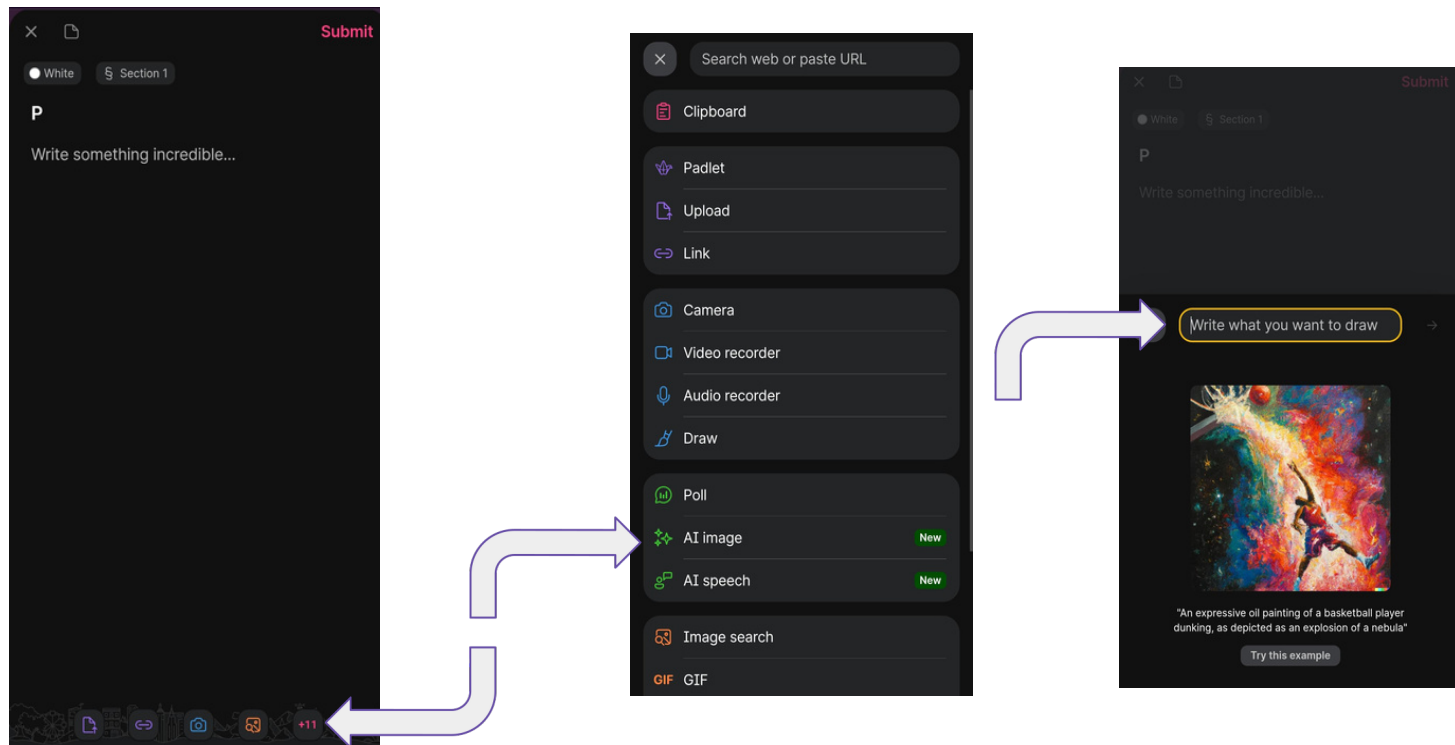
Submit

White

§ Section 1

P

Write something incredible...

+11

Search web or paste URL

Clipboard

Padlet

Upload

Link

Camera

Video recorder

Audio recorder

Draw

Poll

AI image New

AI speech New

Image search

GIF GIF

Submit

White

§ Section 1

P

Write something incredible...

Write what you want to draw

"An expressive oil painting of a basketball player dunking, as depicted as an explosion of a nebula"

Try this example